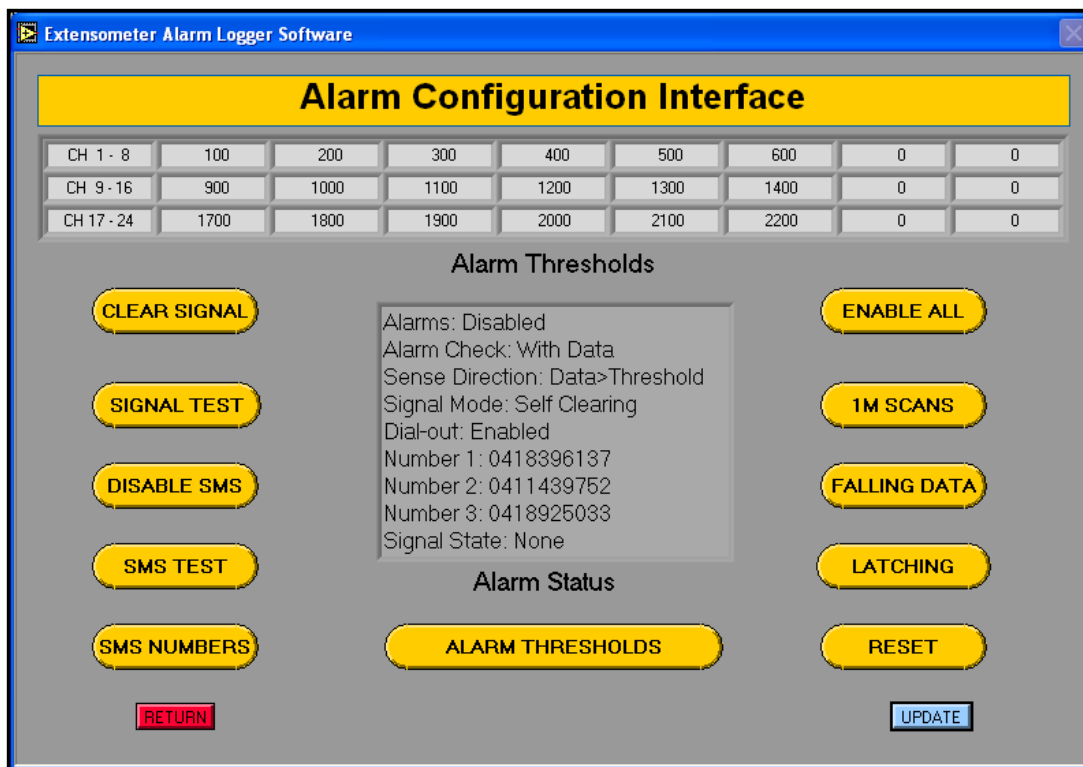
Extensometer Alarm Logger Software

Alarm Configuration Interface

| CH 1 - 8 | 100 | 200 | 300 | 400 | 500 | 600 | 0 | 0 |
|---|---|---|---|---|---|---|---|---|
| CH 9 - 16 | 900 | 1000 | 1100 | 1200 | 1300 | 1400 | 0 | 0 |
| CH 17 - 24 | 1700 | 1800 | 1900 | 2000 | 2100 | 2200 | 0 | 0 |

Alarm Thresholds

CLEAR SIGNAL

Alarms: Disabled
Alarm Check: With Data
Sense Direction: Data>Threshold
Signal Mode: Self Clearing
Dial-out: Enabled
Number 1: 0418396137
Number 2: 0411439752
Number 3: 0418925033
Signal State: None

ENABLE ALL

SIGNAL TEST

1M SCANS

DISABLE SMS

FALLING DATA

SMS TEST

Alarm Status

LATCHING

SMS NUMBERS

ALARM THRESHOLDS

RESET

RETURN

UPDATE